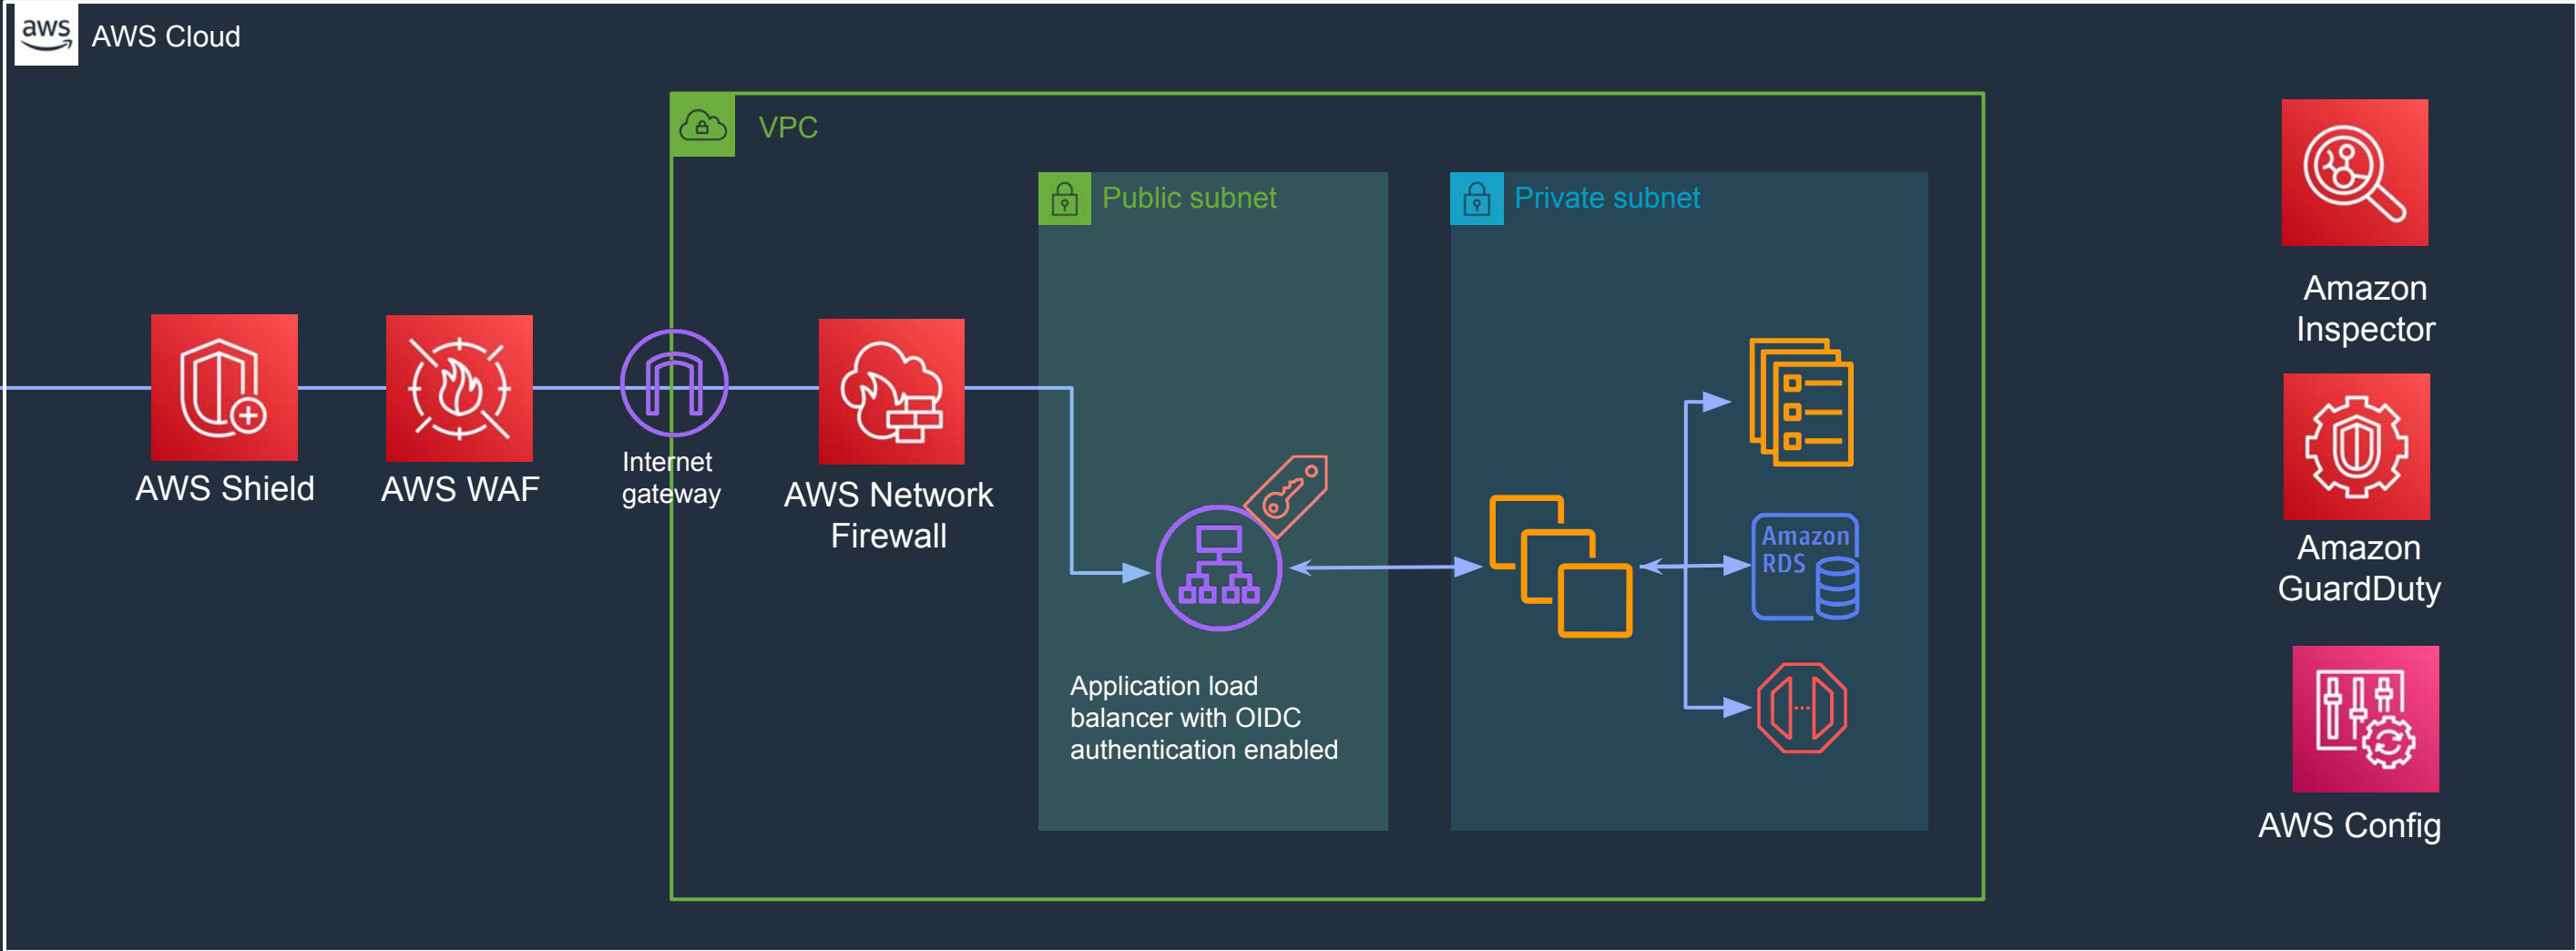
aws AWS Cloud

VPC

Public subnet

Private subnet

AWS Shield

AWS WAF

Internet gateway

AWS Network Firewall

Application load balancer with OIDC authentication enabled

Amazon RDS

Amazon Inspector

Amazon GuardDuty

AWS Config